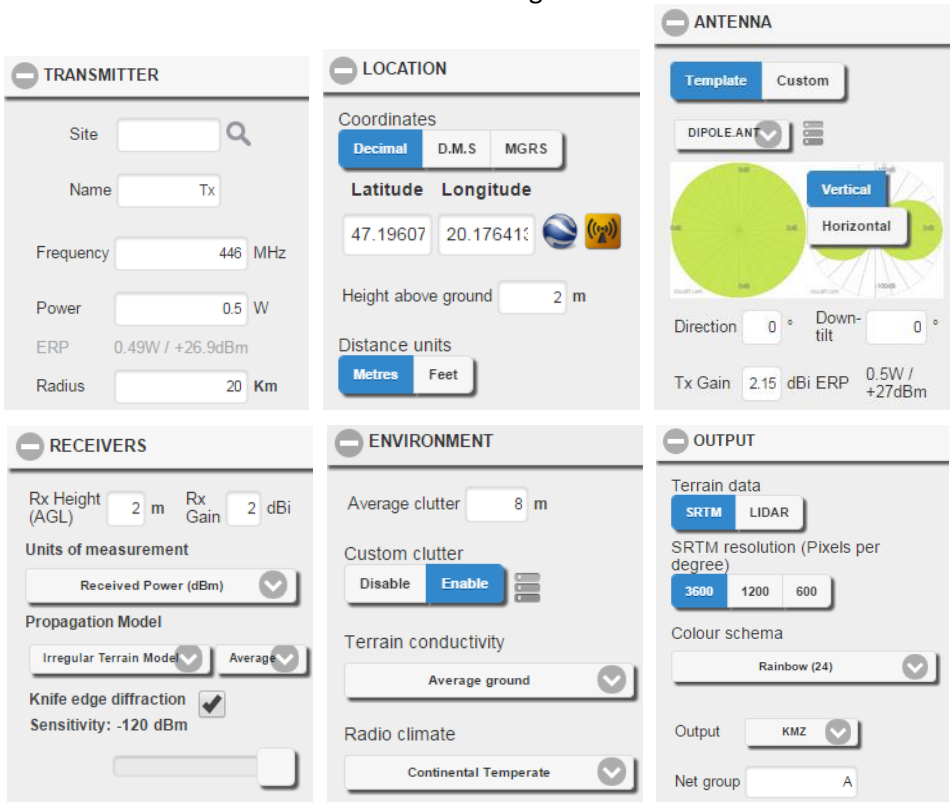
TRANSMITTER

Site

Name Tx

Frequency 446 MHz

Power 0.5 W

ERP 0.49W / +26.9dBm

Radius 20 Km

LOCATION

Coordinates

Decimal D.M.S MGRS

Latitude Longitude

47.19607 20.176413

Height above ground 2 m

Distance units

Metres Feet

ANTENNA

Template Custom

DIPOLE.ANT

Vertical

Horizontal

Direction 0 ° Down-tilt 0 °

Tx Gain 2.15 dBi ERP 0.5W / +27dBm

RECEIVERS

Rx Height (AGL) 2 m Rx Gain 2 dBi

Units of measurement

Received Power (dBm)

Propagation Model

Irregular Terrain Model Average

Knife edge diffraction

Sensitivity: -120 dBm

ENVIRONMENT

Average clutter 8 m

Custom clutter

Disable Enable

Terrain conductivity

Average ground

Radio climate

Continental Temperate

OUTPUT

Terrain data

SRTM LIDAR

SRTM resolution (Pixels per degree)

3600 1200 600

Colour schema

Rainbow (24)

Output KMZ

Net group A